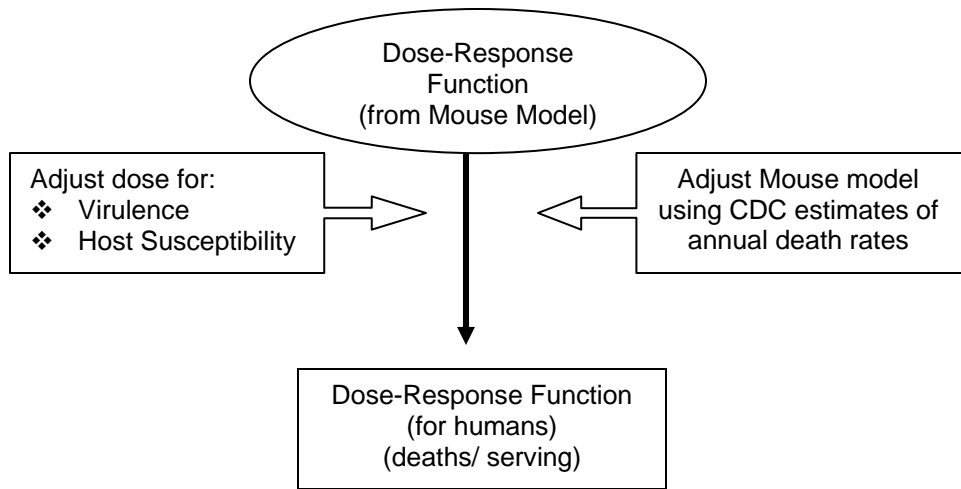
Dose-Response Function (from Mouse Model)

Adjust dose for:
❖ Virulence
❖ Host Susceptibility

Adjust Mouse model using CDC estimates of annual death rates

Dose-Response Function (for humans) (deaths/ serving)